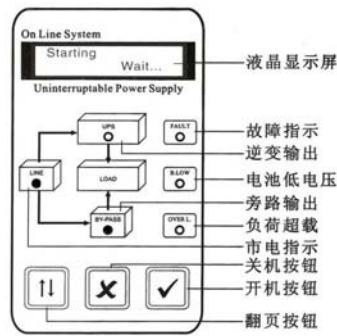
On Line System
Starting
Wait...
液晶显示屏
Uninterruptable Power Supply
UPS
FAULT
故障指示
逆变输出
LINE
LOAD
B.LOW
电池低电压
BY-PASS
旁路输出
OVER L.
负荷超载
市电指示
关机按钮
开机按钮
↑↓
✗
✓
翻页按钮